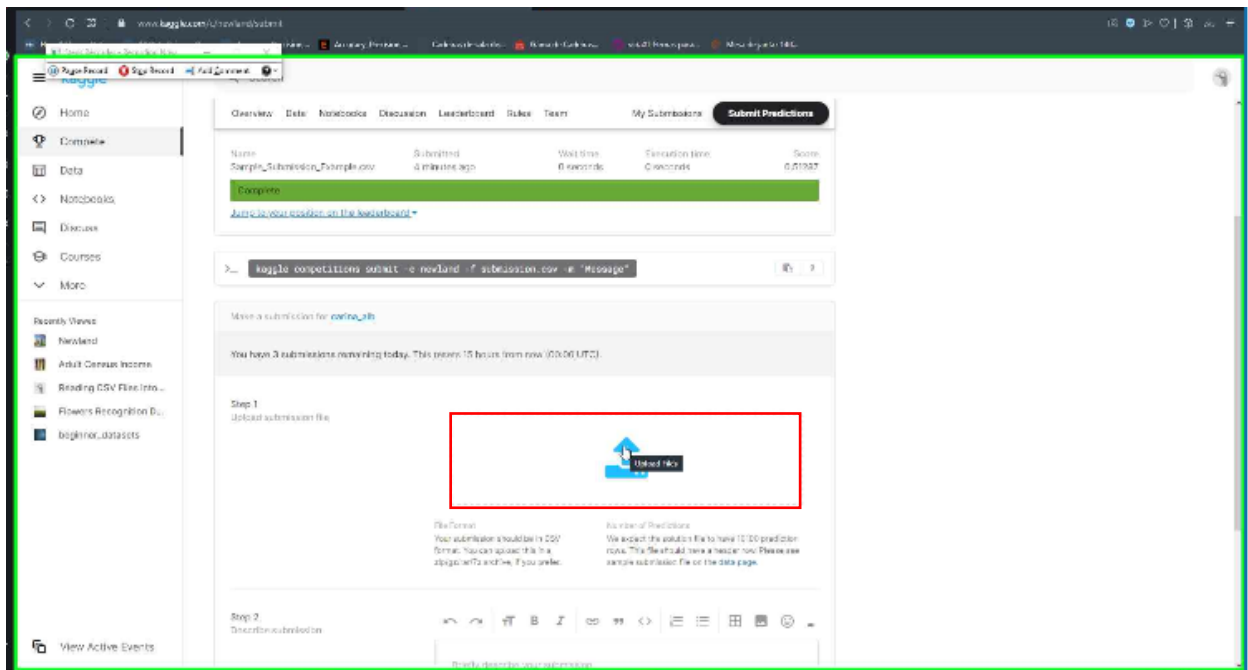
www.kaggle.com/c/newland/submit

Page Record | Stop Record | Add Comment

kaggle

Home
Compete
Data
Notebooks
Discuss
Courses
More

Recently Viewed
Newland
Adult Census Income
Reading CSV Files Into...
Flowers Recognition D...
beginner_datasets

View Active Events

Overview Data Notebooks Discussion Leaderboard Rules Team My Submissions Submit Predictions

| Name | Submitted | Wait time | Execution time | Score |
|---|---|---|---|---|
| Sample_Submission_Example.csv | 4 minutes ago | 0 seconds | 0 seconds | 0.51287 |

Complete

Jump to your position on the leaderboard

kaggle competitions submit -c newland -f submission.csv -m "Message"

Make a submission for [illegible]

You have 3 submissions remaining today. This resets 15 hours from now (00:00 UTC).

Step 1
Upload submission file

Upload Files

File Format
Your submission should be in CSV format. You can upload this in a zip/gz/rar/7z archive, if you prefer.

Number of Predictions
We expect the solution file to have 10100 prediction rows. This file should have a header row. Please see sample submission file on the data page.

Step 2
Describe submission

Briefly describe your submission